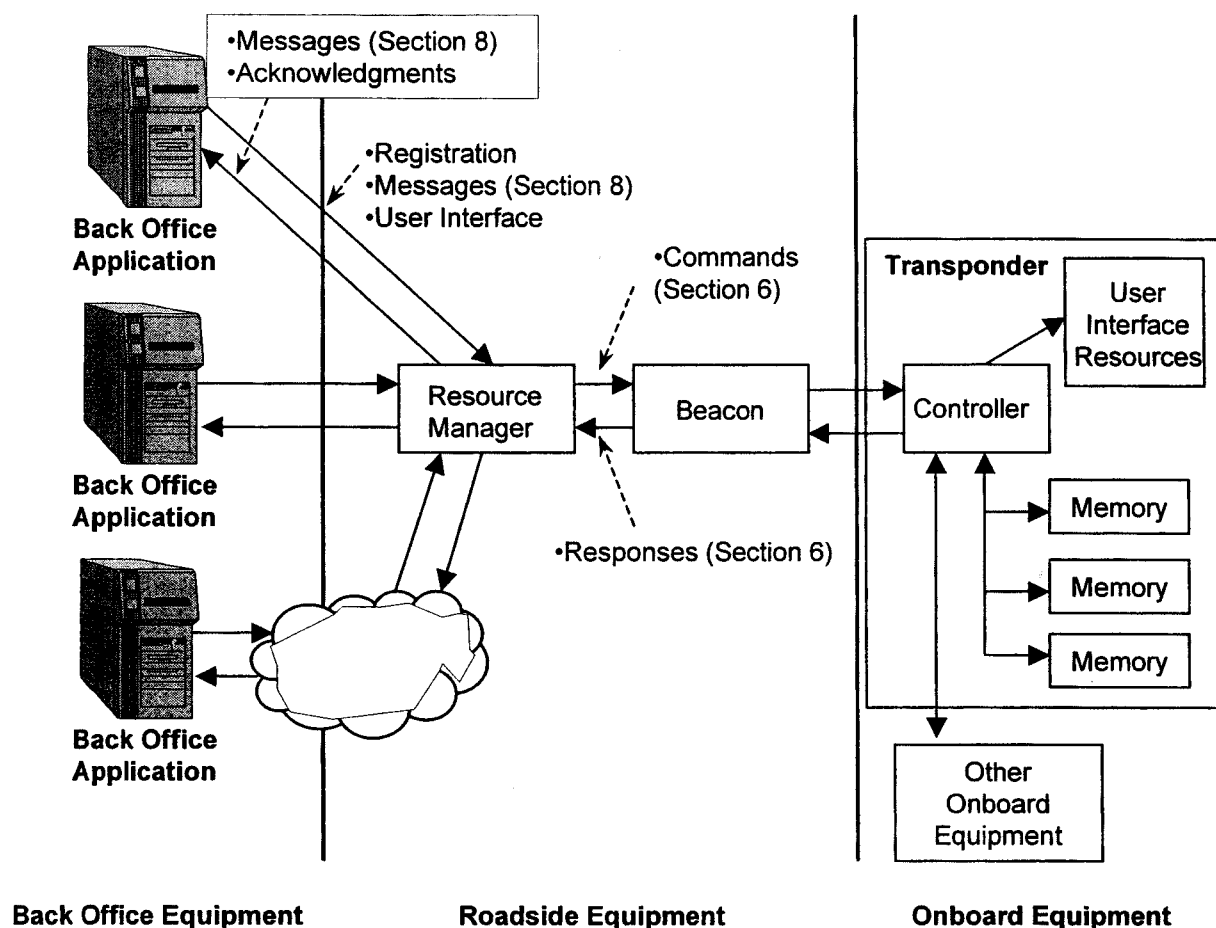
•Messages (Section 8)
•Acknowledgments

•Registration
•Messages (Section 8)
•User Interface

Back Office Application

•Commands (Section 6)

Transponder

User Interface Resources

Back Office Application

Resource Manager

Beacon

Controller

Memory

•Responses (Section 6)

Memory

Memory

Back Office Application

Other Onboard Equipment

Back Office Equipment

Roadside Equipment

Onboard Equipment